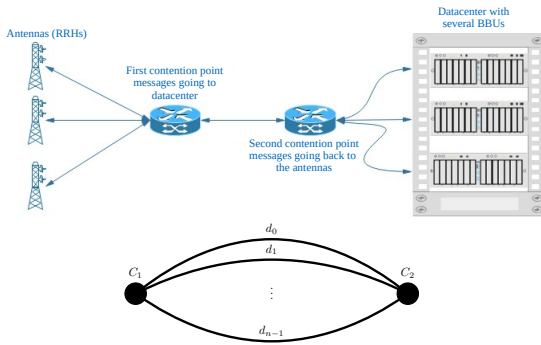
Antennas (RRHs)

First contention point messages going to datacenter

Second contention point messages going back to the antennas

Datacenter with several BBUs

$d_0$

$d_1$

$C_1$

$C_2$

$\vdots$

$d_{n-1}$